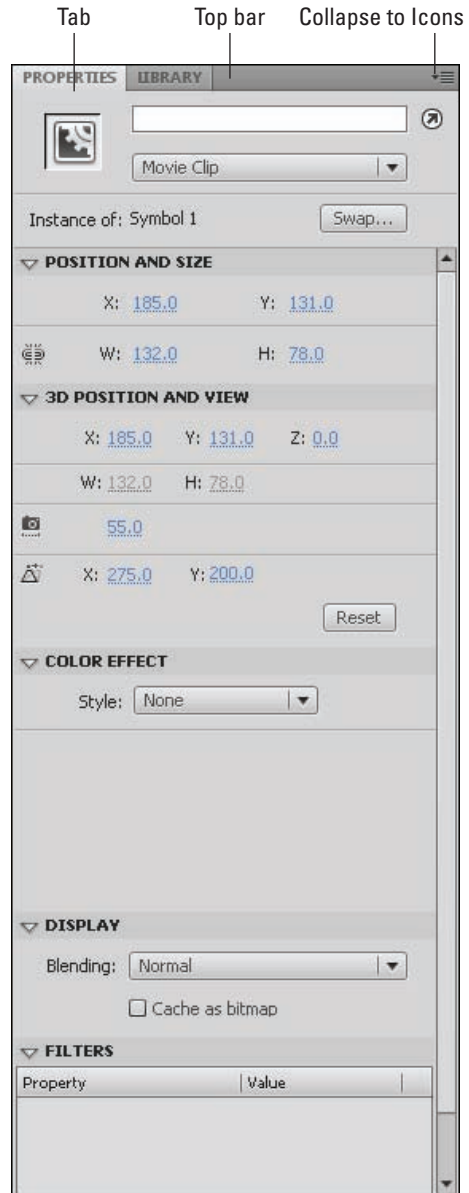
Tab Top bar Collapse to Icons

PROPERTIES LIBRARY

Movie Clip

Instance of: Symbol 1 Swap...

POSITION AND SIZE

X: 185.0 Y: 131.0

W: 132.0 H: 78.0

3D POSITION AND VIEW

X: 185.0 Y: 131.0 Z: 0.0

W: 132.0 H: 78.0

55.0

X: 275.0 Y: 200.0

Reset

COLOR EFFECT

Style: None

DISPLAY

Blending: Normal

Cache as bitmap

FILTERS

| Property | Value |
|---|---|